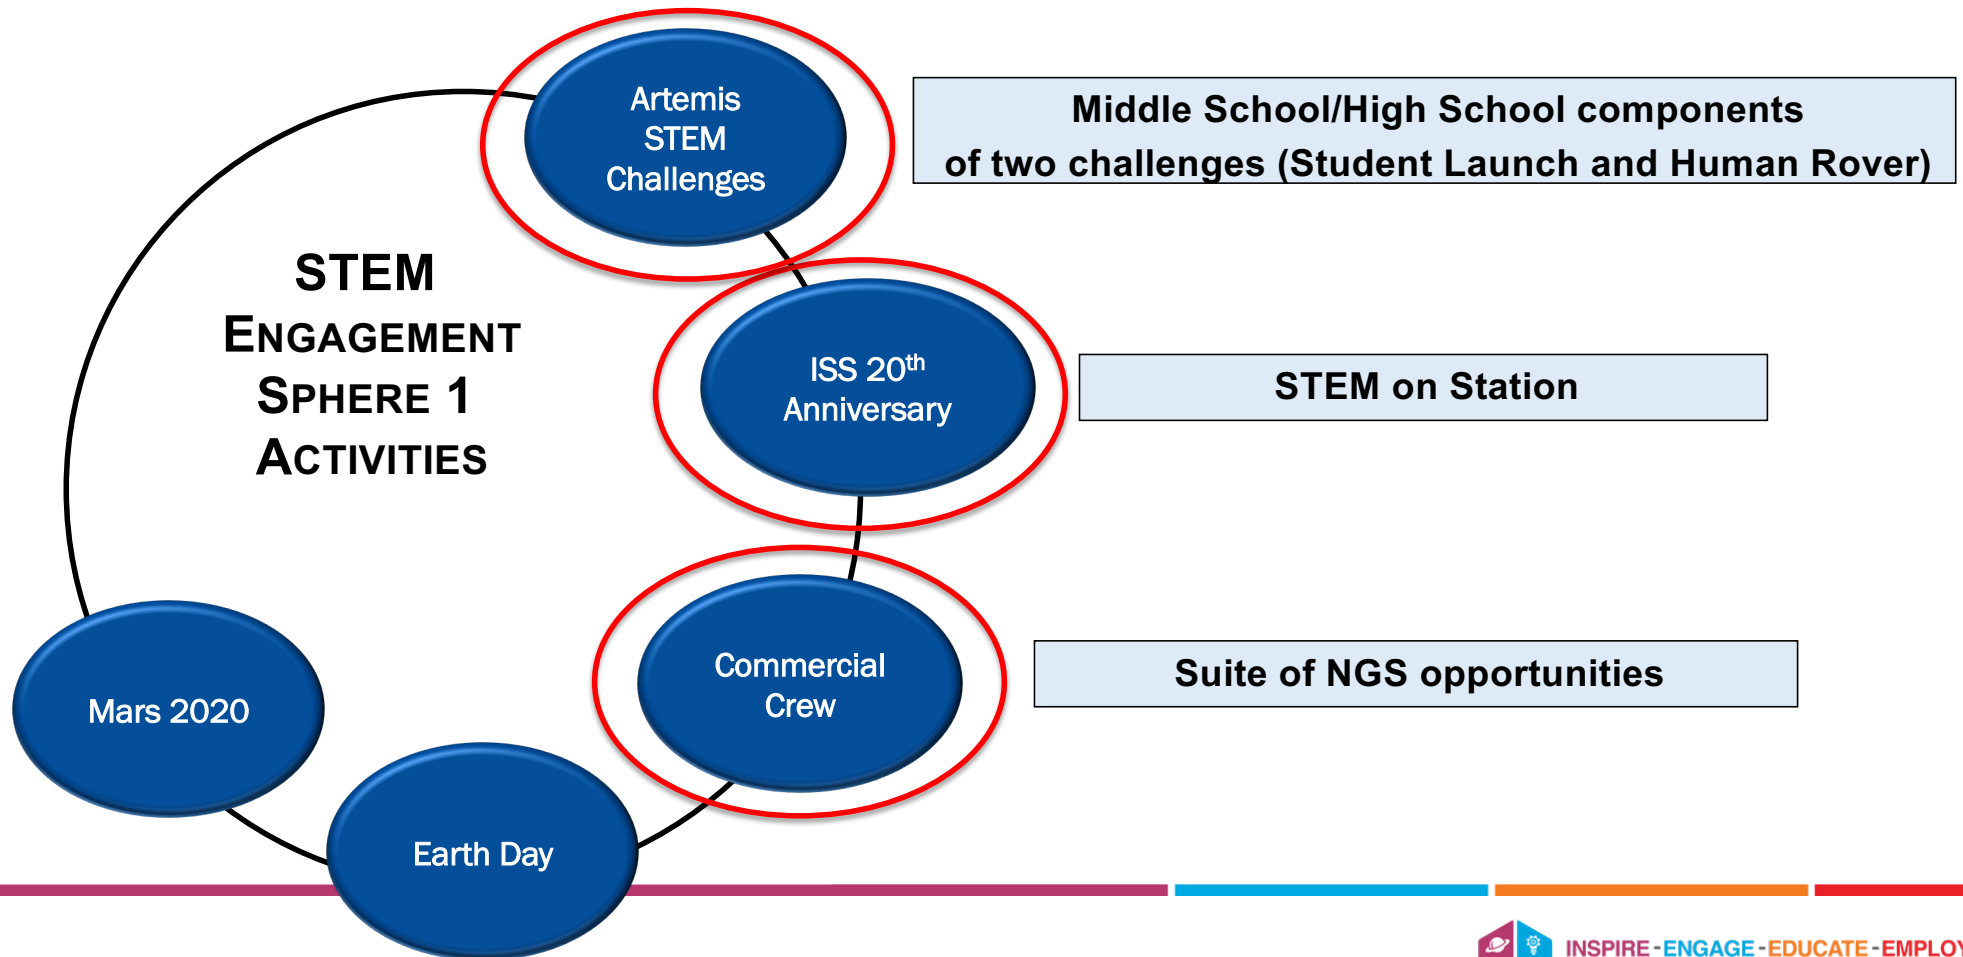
STEM
ENGAGEMENT
SPHERE 1
ACTIVITIES

Artemis STEM Challenges

Middle School/High School components of two challenges (Student Launch and Human Rover)

ISS 20$^{th}$ Anniversary

STEM on Station

Commercial Crew

Suite of NGS opportunities

Mars 2020

Earth Day

INSPIRE - ENGAGE - EDUCATE - EMPLO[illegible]